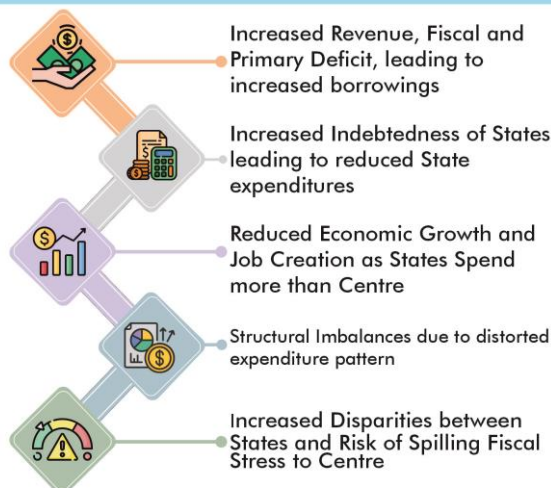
Increased Revenue, Fiscal and Primary Deficit, leading to increased borrowings

Increased Indebtedness of States leading to reduced State expenditures

Reduced Economic Growth and Job Creation as States Spend more than Centre

Structural Imbalances due to distorted expenditure pattern

Increased Disparities between States and Risk of Spilling Fiscal Stress to Centre